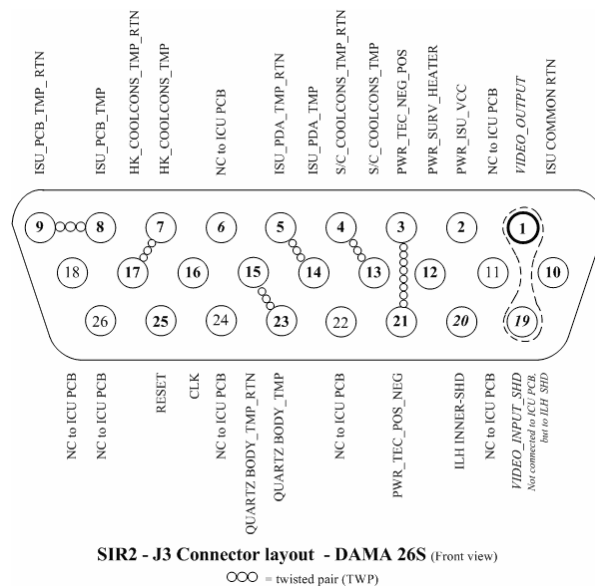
ISU_PCB_TMP_RTN
ISU_PCB_TMP
HK_COOLCONS_TMP_RTN
HK_COOLCONS_TMP
NC to ICU PCB
ISU_PDA_TMP_RTN
ISU_PDA_TMP
S/C_COOLCONS_TMP_RTN
S/C_COOLCONS_TMP
PWR_TEC_NEG_POS
PWR_SURV_HEATER
PWR_ISU_VCC
NC to ICU PCB
VIDEO_OUTPUT
ISU COMMON RTN

9 8 7 6 5 4 3 2 1
18 17 16 15 14 13 12 11 10
26 25 24 23 22 21 20 19

NC to ICU PCB
NC to ICU PCB
RESET
CLK
NC to ICU PCB
QUARTZ BODY_TMP_RTN
QUARTZ BODY_TMP
NC to ICU PCB
PWR_TEC_POS_NEG
ILH INNER-SHD
NC to ICU PCB
VIDEO_INPUT_SHD
Not connected to ICU PCB, but to ILH SHD

SIR2 - J3 Connector layout - DAMA 26S (Front view)

= twisted pair (TWP)